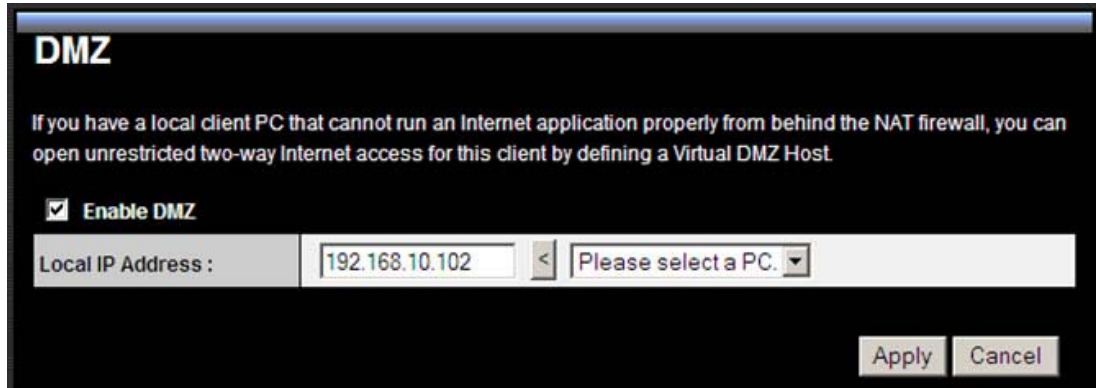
DMZ

If you have a local client PC that cannot run an Internet application properly from behind the NAT firewall, you can open unrestricted two-way Internet access for this client by defining a Virtual DMZ Host.

☑ Enable DMZ

| Local IP Address : | 192.168.10.102 < Please select a PC. |
|---|---|

Apply Cancel